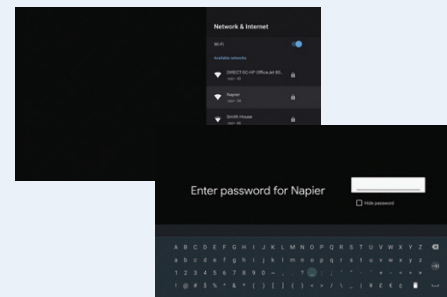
Network & Internet

Wi-Fi

Available networks

DIRECT-90-HP OfficeJet 80... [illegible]

Napier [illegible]

Smith House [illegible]

Enter password for Napier

Hide password

A B C D E F G H I J K L M N O P Q R S T U V W X Y Z

a b c d e f g h i j k l m n o p q r s t u v w x y z

1 2 3 4 5 6 7 8 9 0 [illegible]

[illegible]